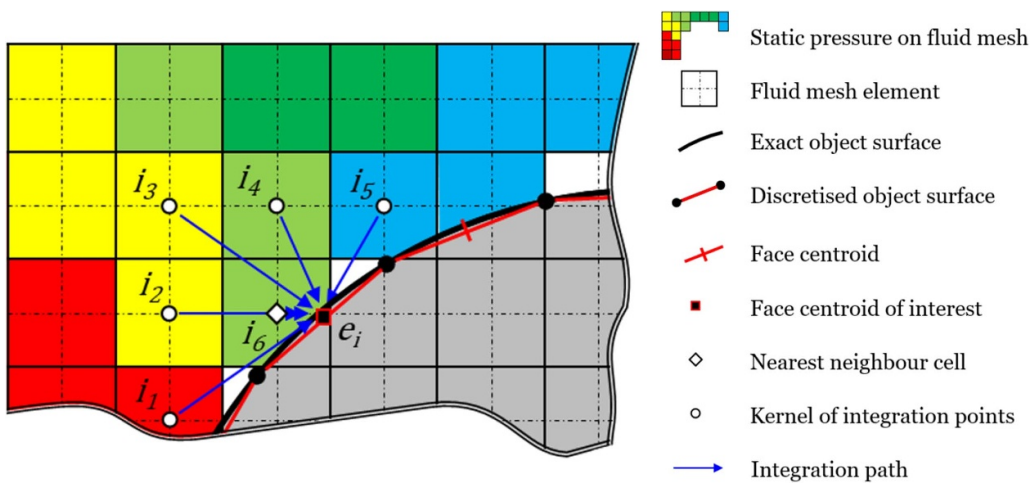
$i_3$
$i_4$
$i_5$
$i_2$
$i_6$
$e_i$
$i_1$

Static pressure on fluid mesh
Fluid mesh element
Exact object surface
Discretised object surface
Face centroid
Face centroid of interest
Nearest neighbour cell
Kernel of integration points
Integration path